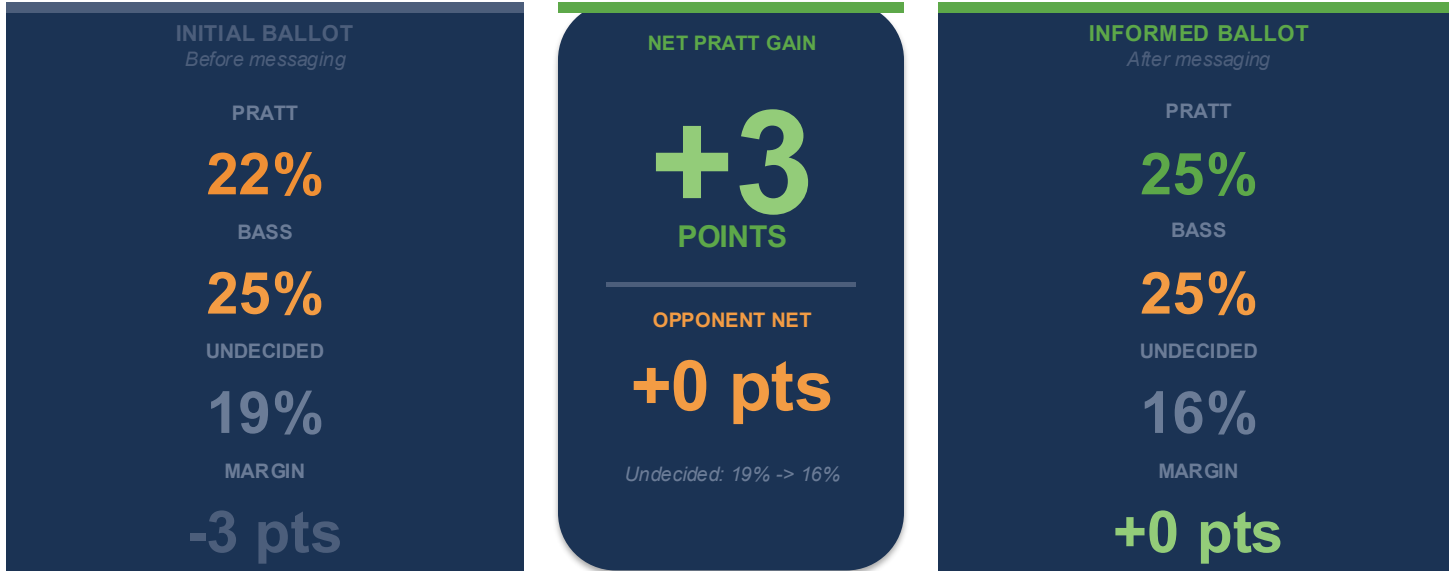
INITIAL BALLOT
Before messaging

PRATT
22%
BASS
25%
UNDECIDED
19%
MARGIN
-3 pts

NET PRATT GAIN
+3
POINTS

OPPONENT NET
+0 pts

Undecided: 19% -> 16%

INFORMED BALLOT
After messaging

PRATT
25%
BASS
25%
UNDECIDED
16%
MARGIN
+0 pts